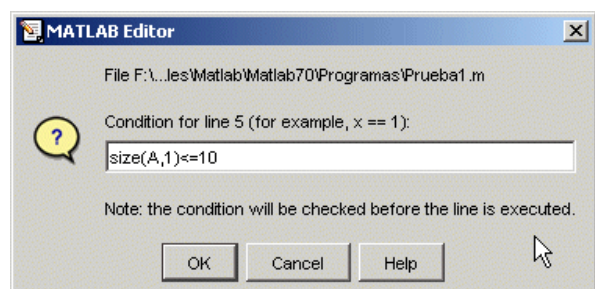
MATLAB Editor

File F:\...les\Matlab\Matlab70\Programas\Prueba1.m

Condition for line 5 (for example, x == 1):

size(A,1)<=10

Note: the condition will be checked before the line is executed.

OK Cancel Help